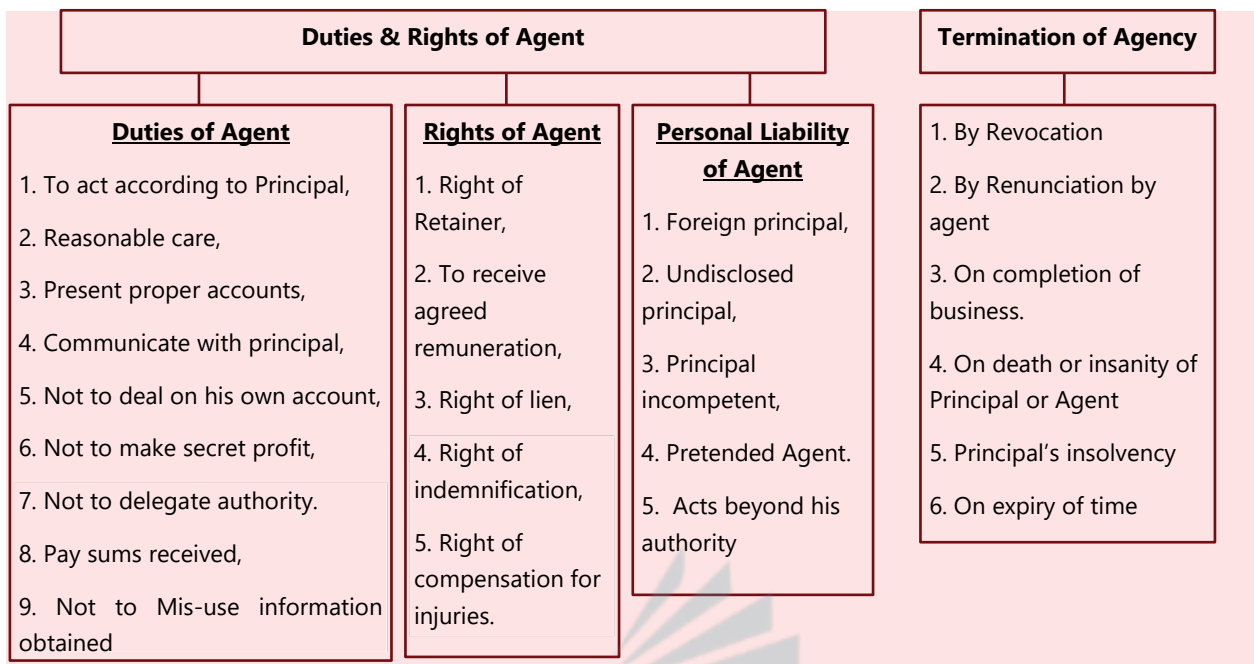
Duties & Rights of Agent

Duties of Agent

1. To act according to Principal,

2. Reasonable care,

3. Present proper accounts,

4. Communicate with principal,

5. Not to deal on his own account,

6. Not to make secret profit,

7. Not to delegate authority.

8. Pay sums received,

9. Not to Mis-use information obtained

Rights of Agent

1. Right of Retainer,

2. To receive agreed remuneration,

3. Right of lien,

4. Right of indemnification,

5. Right of compensation for injuries.

Personal Liability of Agent

1. Foreign principal,

2. Undisclosed principal,

3. Principal incompetent,

4. Pretended Agent.

5. Acts beyond his authority

Termination of Agency

1. By Revocation

2. By Renunciation by agent

3. On completion of business.

4. On death or insanity of Principal or Agent

5. Principal's insolvency

6. On expiry of time